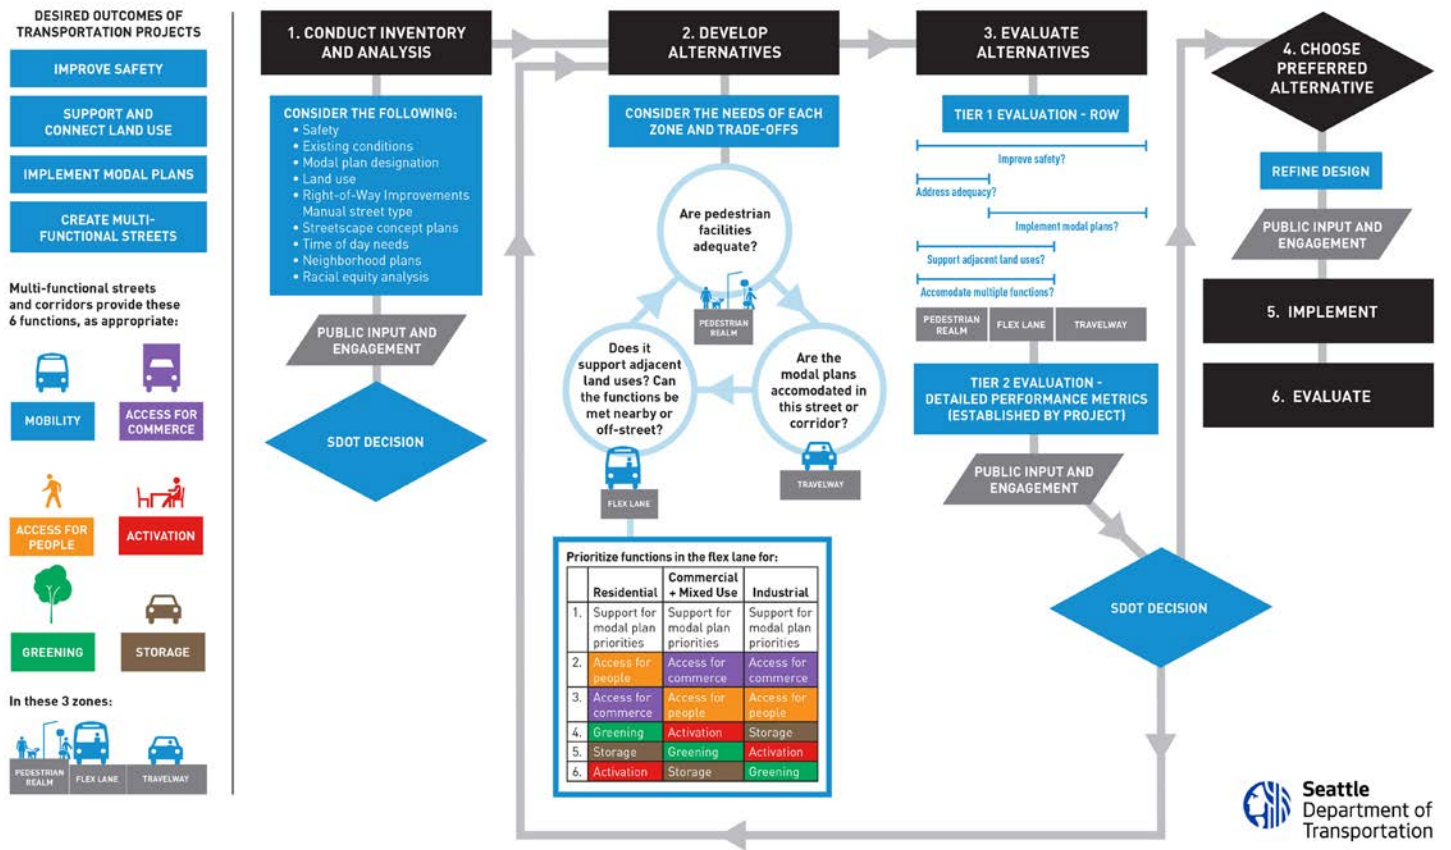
DESIRED OUTCOMES OF TRANSPORTATION PROJECTS

IMPROVE SAFETY

SUPPORT AND CONNECT LAND USE

IMPLEMENT MODAL PLANS

CREATE MULTI-FUNCTIONAL STREETS

Multi-functional streets and corridors provide these 6 functions, as appropriate:

MOBILITY

ACCESS FOR COMMERCE

ACCESS FOR PEOPLE

ACTIVATION

GREENING

STORAGE

In these 3 zones:

PEDESTRIAN REALM

FLEX LANE

TRAVELWAY

1. CONDUCT INVENTORY AND ANALYSIS

CONSIDER THE FOLLOWING:
• Safety
• Existing conditions
• Modal plan designation
• Land use
• Right-of-Way Improvements Manual street type
• Streetscape concept plans
• Time of day needs
• Neighborhood plans
• Racial equity analysis

PUBLIC INPUT AND ENGAGEMENT

SDOT DECISION

2. DEVELOP ALTERNATIVES

CONSIDER THE NEEDS OF EACH ZONE AND TRADE-OFFS

Are pedestrian facilities adequate?

PEDESTRIAN REALM

Does it support adjacent land uses? Can the functions be met nearby or off-street?

Are the modal plans accomodated in this street or corridor?

FLEX LANE

TRAVELWAY

Prioritize functions in the flex lane for:

| | Residential | Commercial + Mixed Use | Industrial |
|---|---|---|---|
| 1. | Support for modal plan priorities | Support for modal plan priorities | Support for modal plan priorities |
| 2. | Access for people | Access for commerce | Access for commerce |
| 3. | Access for commerce | Access for people | Access for people |
| 4. | Greening | Activation | Storage |
| 5. | Storage | Greening | Activation |
| 6. | Activation | Storage | Greening |

3. EVALUATE ALTERNATIVES

TIER 1 EVALUATION - ROW

Improve safety?

Address adequacy?

Implement modal plans?

Support adjacent land uses?

Accomodate multiple functions?

PEDESTRIAN REALM

FLEX LANE

TRAVELWAY

TIER 2 EVALUATION - DETAILED PERFORMANCE METRICS (ESTABLISHED BY PROJECT)

PUBLIC INPUT AND ENGAGEMENT

SDOT DECISION

4. CHOOSE PREFERRED ALTERNATIVE

REFINE DESIGN

PUBLIC INPUT AND ENGAGEMENT

5. IMPLEMENT

6. EVALUATE

Seattle Department of Transportation